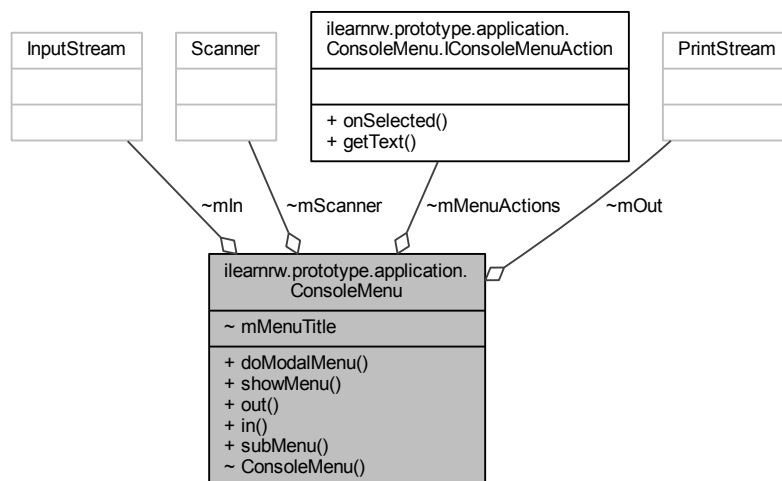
InputStream

Scanner

ilearnrw.prototype.application.ConsoleMenu.IConsoleMenuAction

+ onSelected()
+ getText()

PrintStream

~mIn

~mScanner

~mMenuActions

~mOut

ilearnrw.prototype.application.ConsoleMenu

~ mMenuTitle

+ doModalMenu()
+ showMenu()
+ out()
+ in()
+ subMenu()
~ ConsoleMenu()